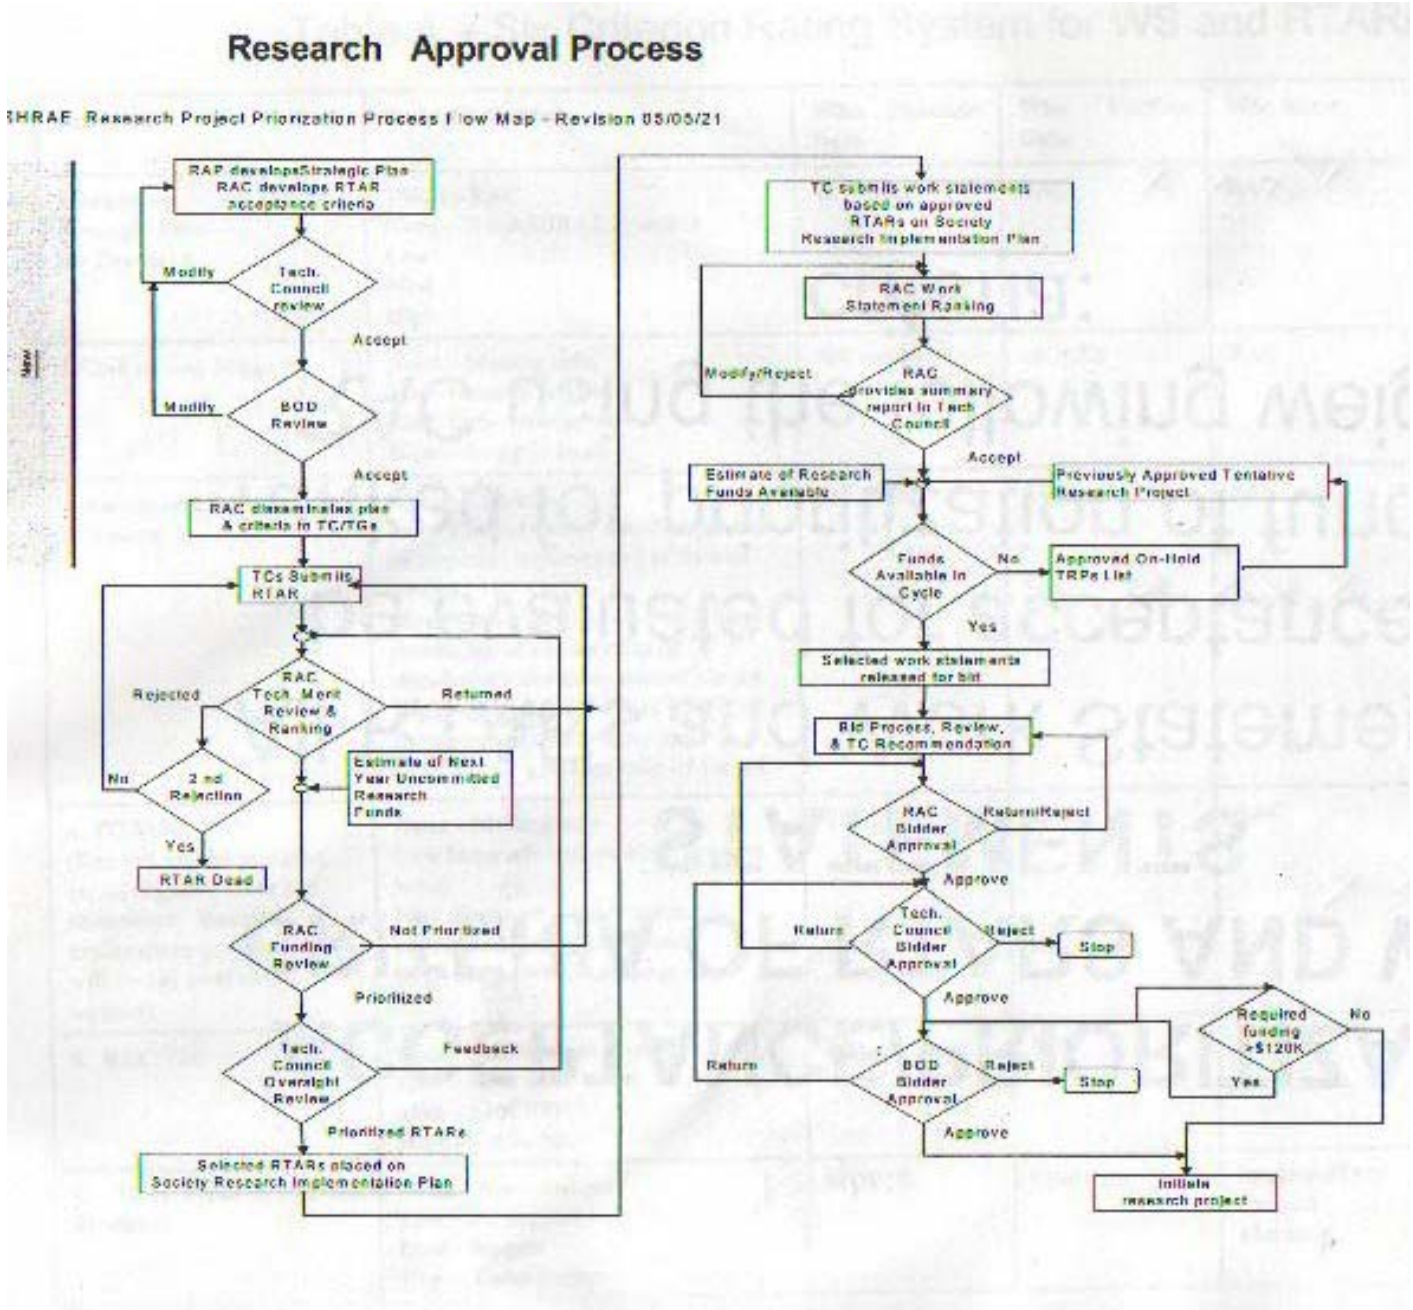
Research Approval Process

SHRAE Research Project Priorization Process Flow Map - Revision 05/05/21

RAP developsStrategic Plan RAC develops RTAR acceptance criteria

Modify

Tech. Council review

Accept

Modify

BOD Review

Accept

RAC disseminates plan & criteria to TC/TGs

TCs Submits RTAR

Rejected

RAC Tech. Merit Review & Ranking

Returned

No

2 nd Rejection

Estimate of Next Year Uncommitted Research Funds

Yes

RTAR Dead

RAC Funding Review

Not Prioritized

Prioritized

Tech. Council Oversight Review

Feedback

Prioritized RTARs

Selected RTARs placed on Society Research Implementation Plan

TC submits work statements based on approved RTARs on Society Research Implementation Plan

RAC Work Statement Ranking

Modify/Reject

RAC provides summary report to Tech Council

Accept

Estimate of Research Funds Available

Previously Approved Tentative Research Project

Funds Available in Cycle

No

Approved On-Hold TRPs List

Yes

Selected work statements released for bid

Bid Process, Review, & TC Recommendation

RAC Bidder Approval

Return/Reject

Approve

Return

Tech. Council Bidder Approval

Reject

Stop

Approve

Required funding >$120K

No

Return

BOD Bidder Approval

Reject

Stop

Yes

Approve

Initiate research project